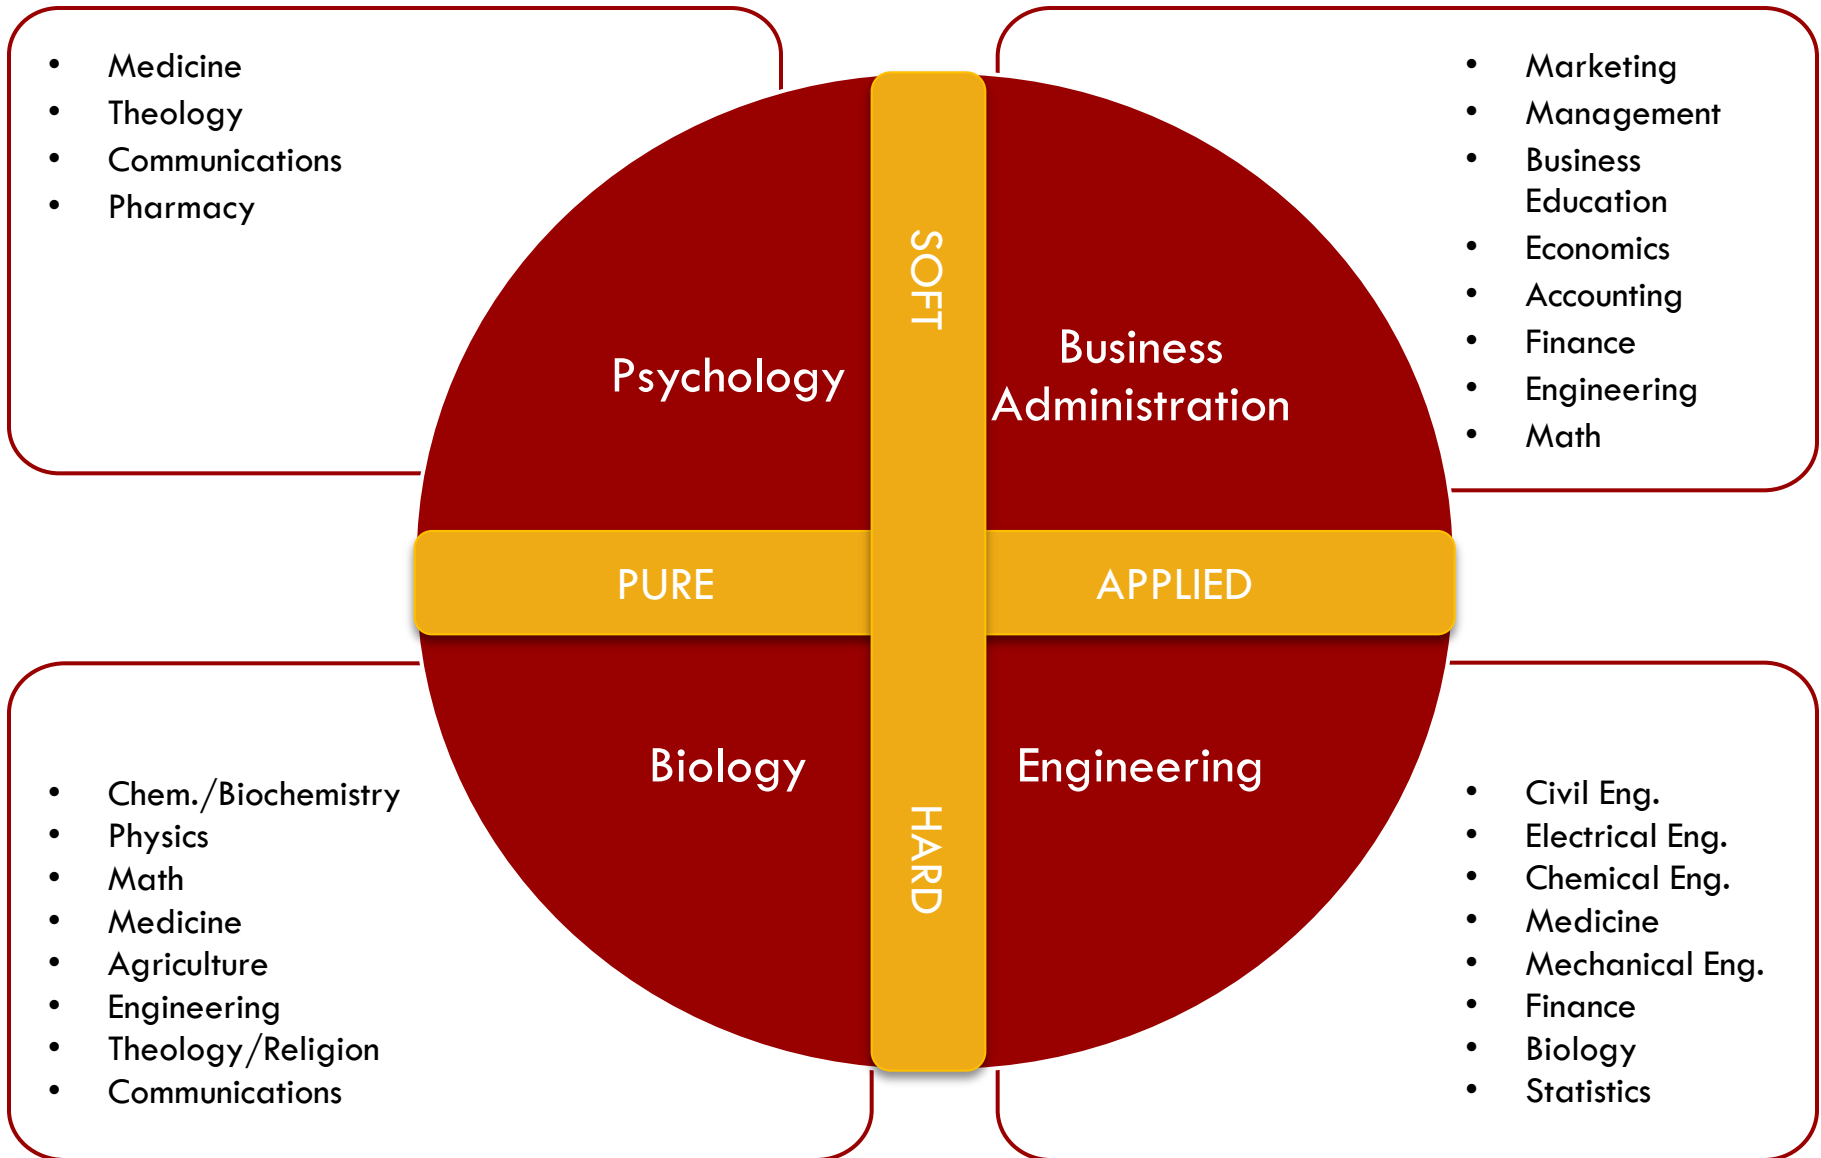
- Medicine
- Theology
- Communications
- Pharmacy

- Marketing
- Management
- Business Education
- Economics
- Accounting
- Finance
- Engineering
- Math

SOFT

Psychology

Business Administration

PURE

APPLIED

Biology

Engineering

HARD

- Chem./Biochemistry
- Physics
- Math
- Medicine
- Agriculture
- Engineering
- Theology/Religion
- Communications

- Civil Eng.
- Electrical Eng.
- Chemical Eng.
- Medicine
- Mechanical Eng.
- Finance
- Biology
- Statistics